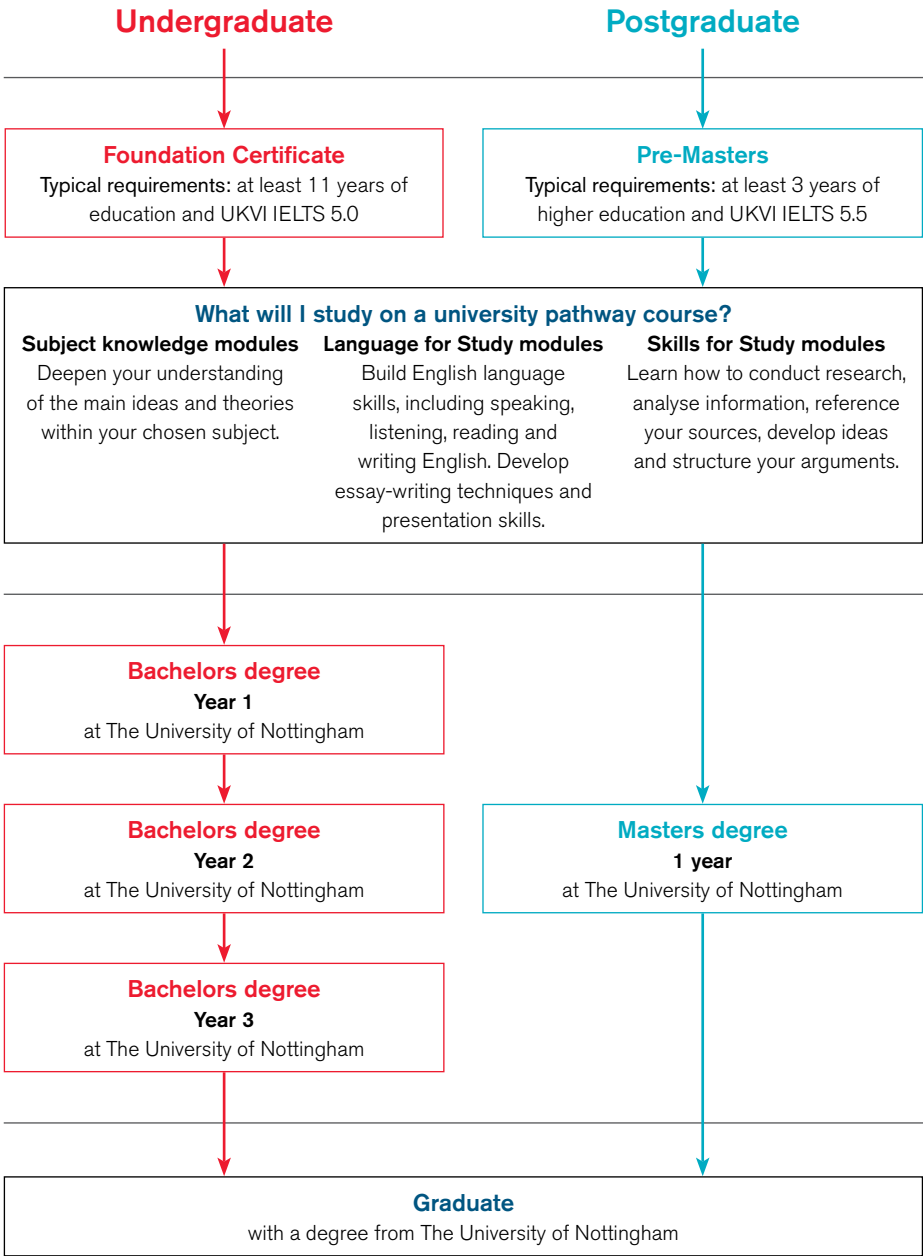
Undergraduate

Postgraduate

Foundation Certificate
Typical requirements: at least 11 years of education and UKVI IELTS 5.0

Pre-Masters
Typical requirements: at least 3 years of higher education and UKVI IELTS 5.5

What will I study on a university pathway course?

Subject knowledge modules
Deepen your understanding of the main ideas and theories within your chosen subject.

Language for Study modules
Build English language skills, including speaking, listening, reading and writing English. Develop essay-writing techniques and presentation skills.

Skills for Study modules
Learn how to conduct research, analyse information, reference your sources, develop ideas and structure your arguments.

Bachelors degree
Year 1
at The University of Nottingham

Bachelors degree
Year 2
at The University of Nottingham

Masters degree
1 year
at The University of Nottingham

Bachelors degree
Year 3
at The University of Nottingham

Graduate
with a degree from The University of Nottingham